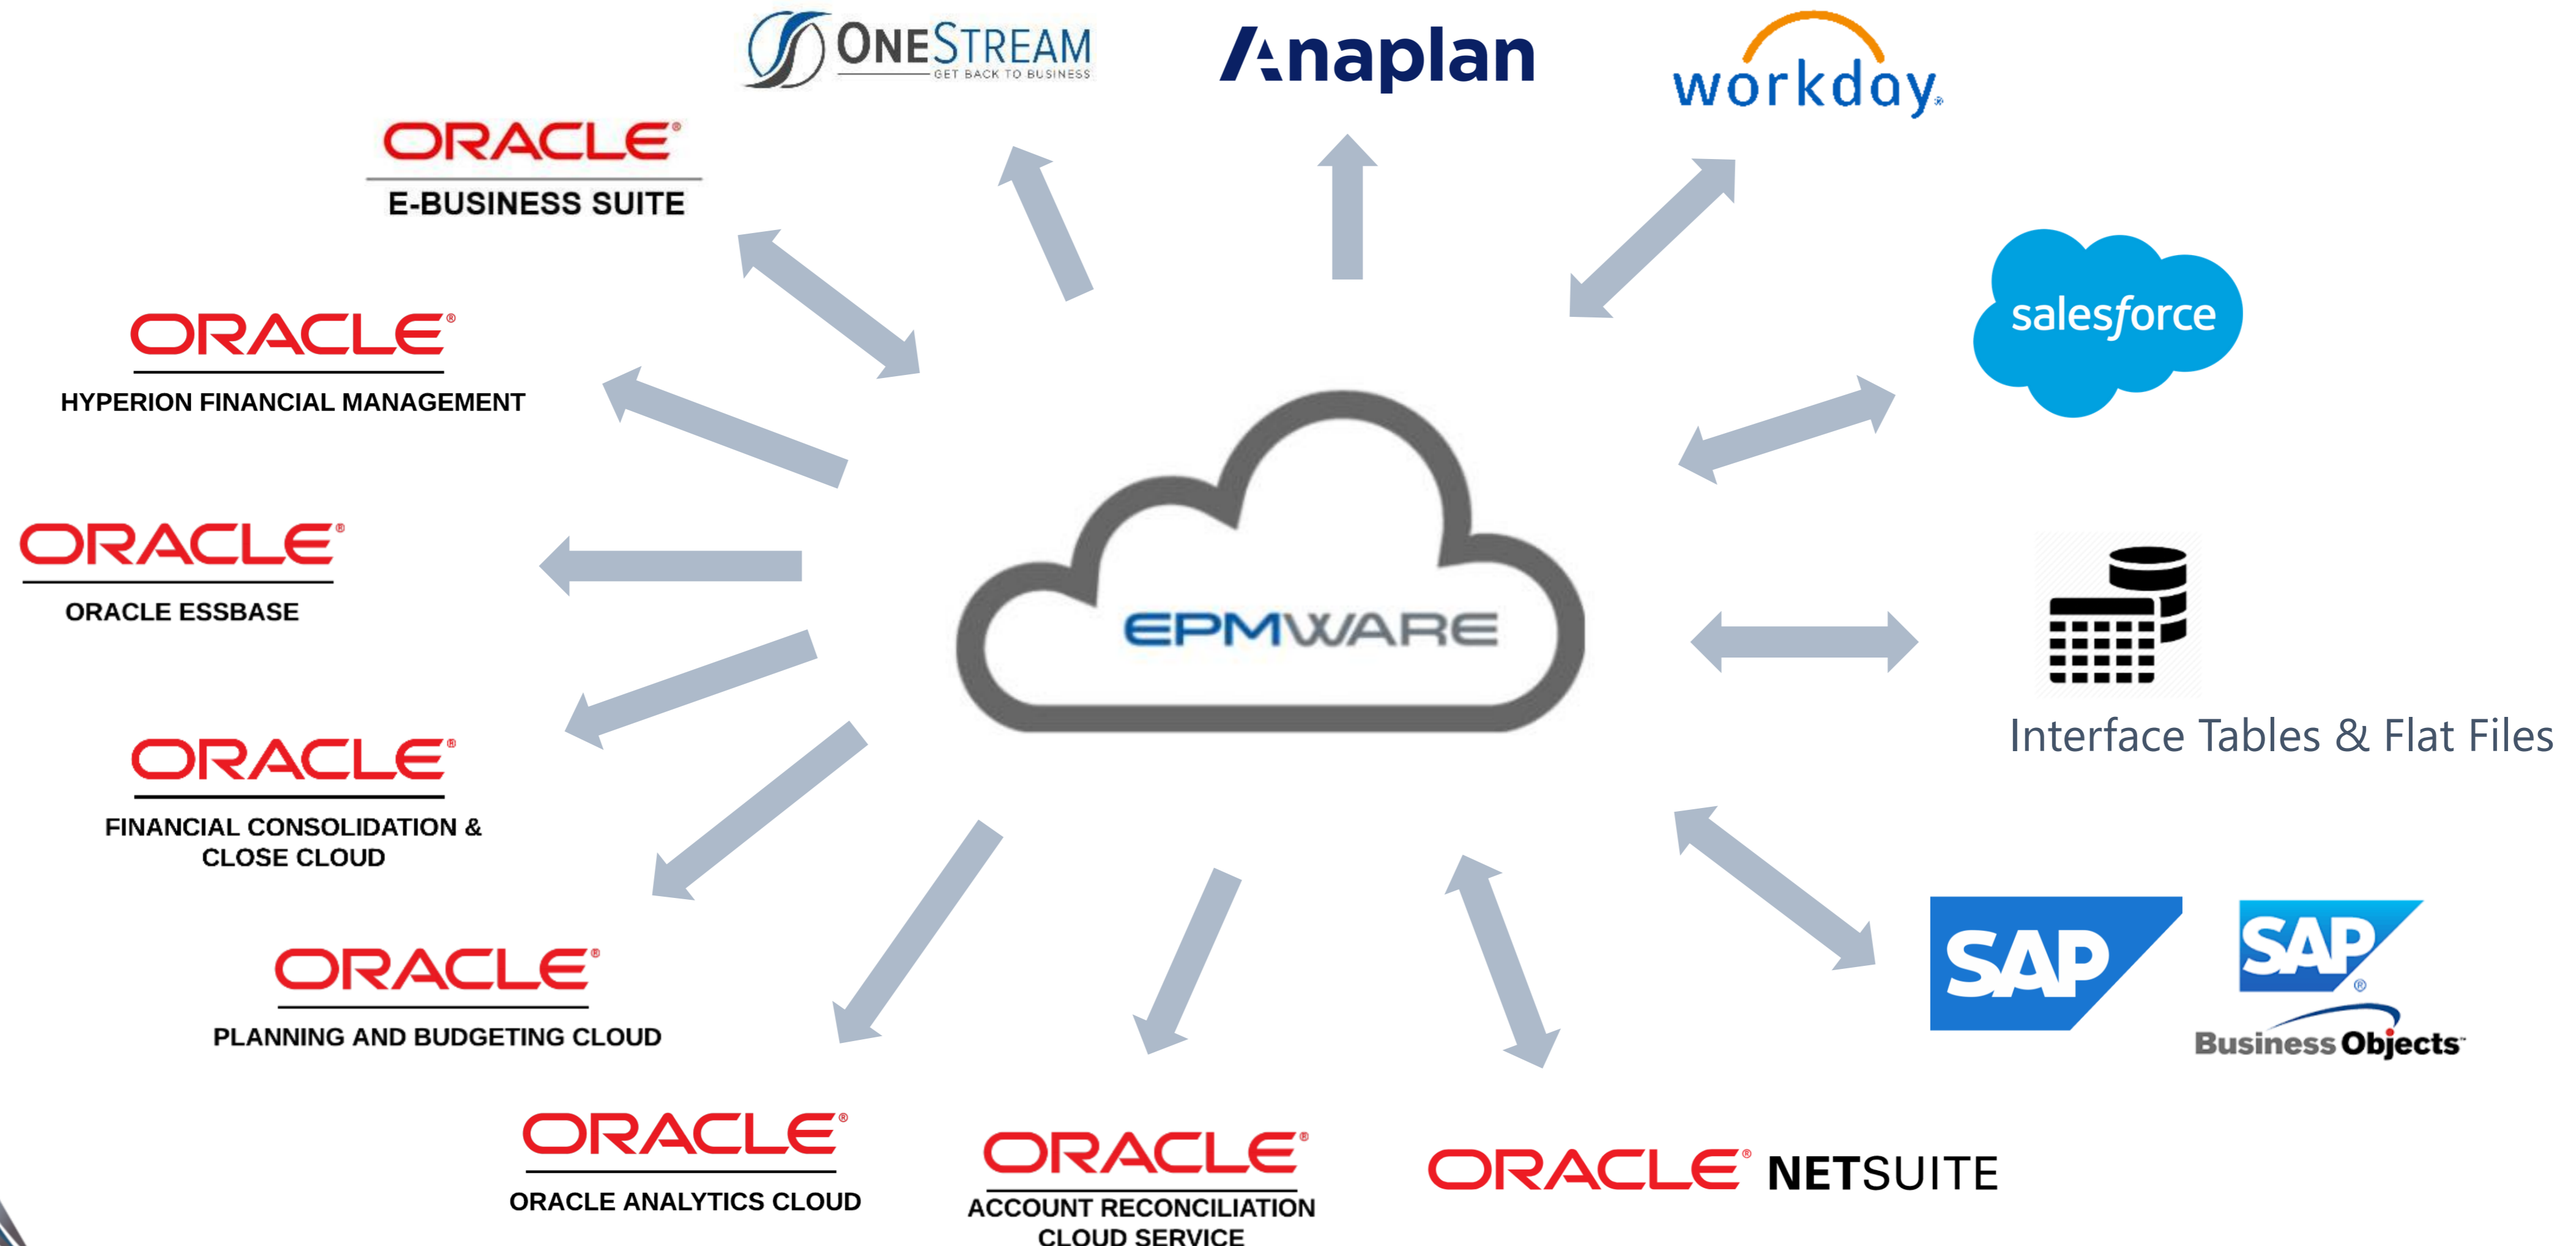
ONESTREAM
GET BACK TO BUSINESS

Anaplan

workday.

ORACLE
E-BUSINESS SUITE

salesforce

ORACLE
HYPERION FINANCIAL MANAGEMENT

ORACLE
ORACLE ESSBASE

EPMWARE

Interface Tables & Flat Files

ORACLE
FINANCIAL CONSOLIDATION & CLOSE CLOUD

SAP

SAP
Business Objects

ORACLE
PLANNING AND BUDGETING CLOUD

ORACLE
ORACLE ANALYTICS CLOUD

ORACLE
ACCOUNT RECONCILIATION CLOUD SERVICE

ORACLE NETSUITE